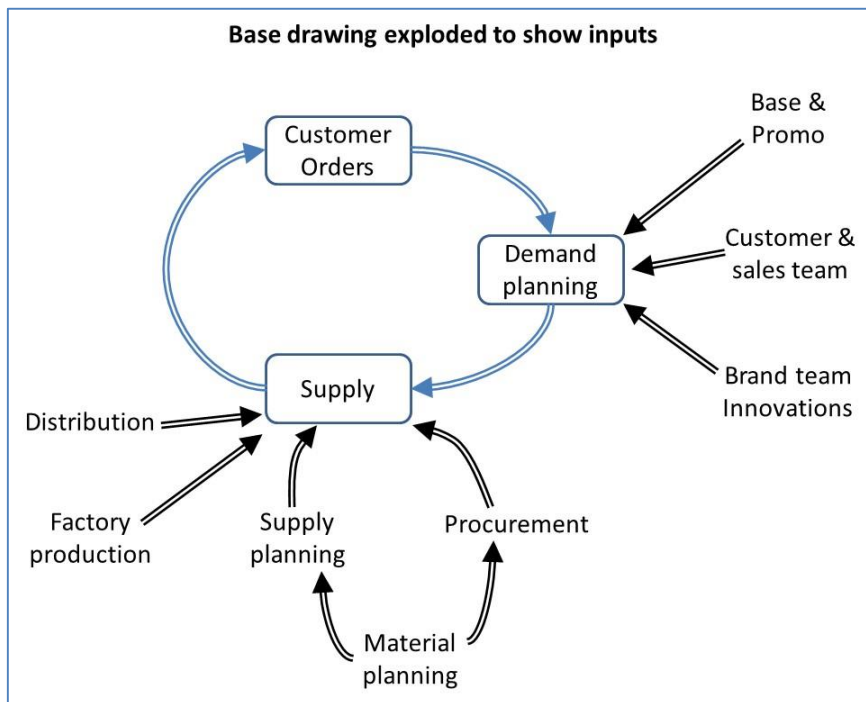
Base drawing exploded to show inputs

Customer Orders

Demand planning

Supply

Base & Promo

Customer & sales team

Brand team Innovations

Distribution

Factory production

Supply planning

Procurement

Material planning